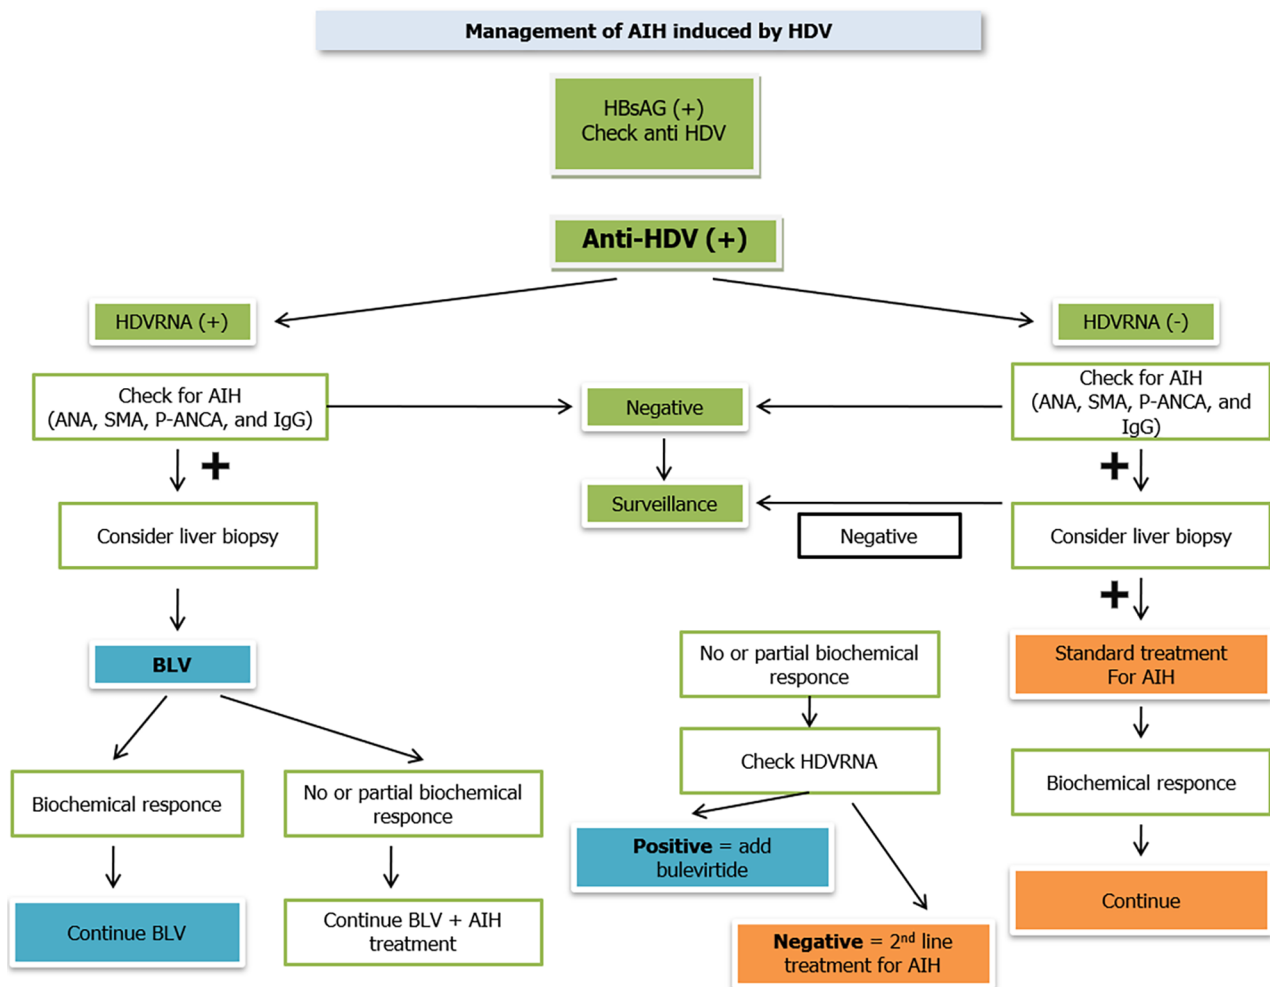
Management of AIH induced by HDV

HBsAG (+)
Check anti HDV

Anti-HDV (+)

HDVRNA (+)

HDVRNA (-)

Check for AIH
(ANA, SMA, P-ANCA, and IgG)

Negative

Check for AIH
(ANA, SMA, P-ANCA, and IgG)

+

Surveillance

+

Consider liver biopsy

Negative

Consider liver biopsy

+

BLV

No or partial biochemical responce

Standard treatment
For AIH

Check HDVRNA

Biochemical responce

No or partial biochemical responce

Biochemical responce

**Positive** = add bulevirtide

Continue BLV

Continue BLV + AIH treatment

**Negative** = $2^{nd}$ line treatment for AIH

Continue